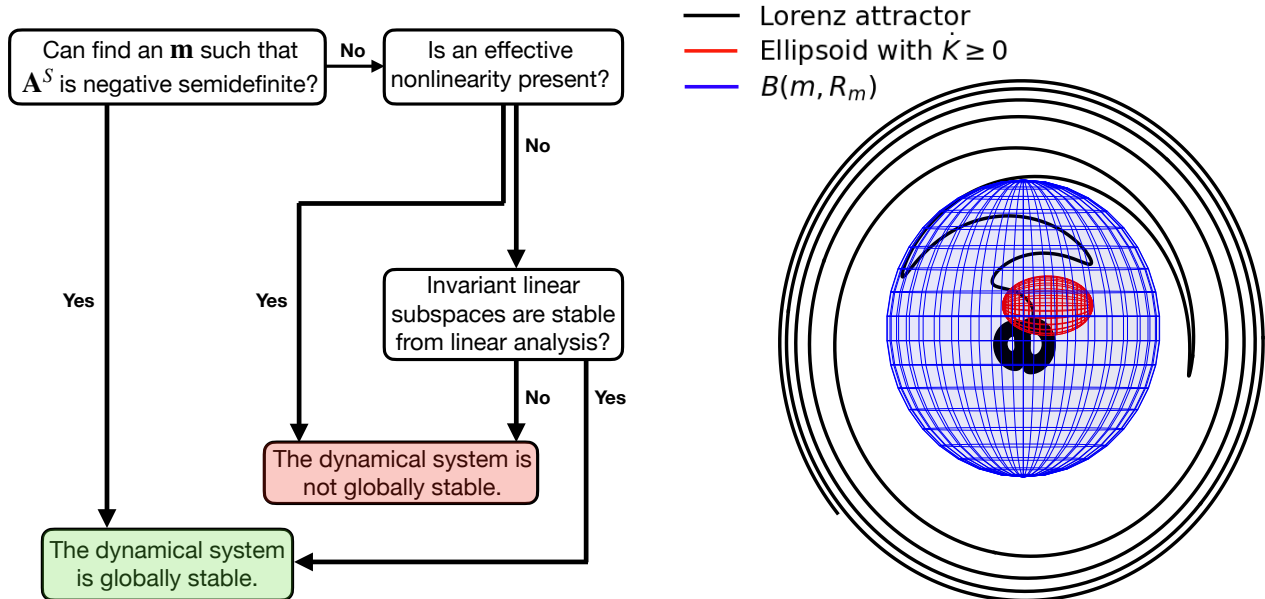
Can find an $\mathbf{m}$ such that $\mathbf{A}^S$ is negative semidefinite?

No

Is an effective nonlinearity present?

No

Yes

Yes

Invariant linear subspaces are stable from linear analysis?

No

Yes

The dynamical system is not globally stable.

The dynamical system is globally stable.

Lorenz attractor

Ellipsoid with $\dot{K} \geq 0$

$B(m, R_m)$